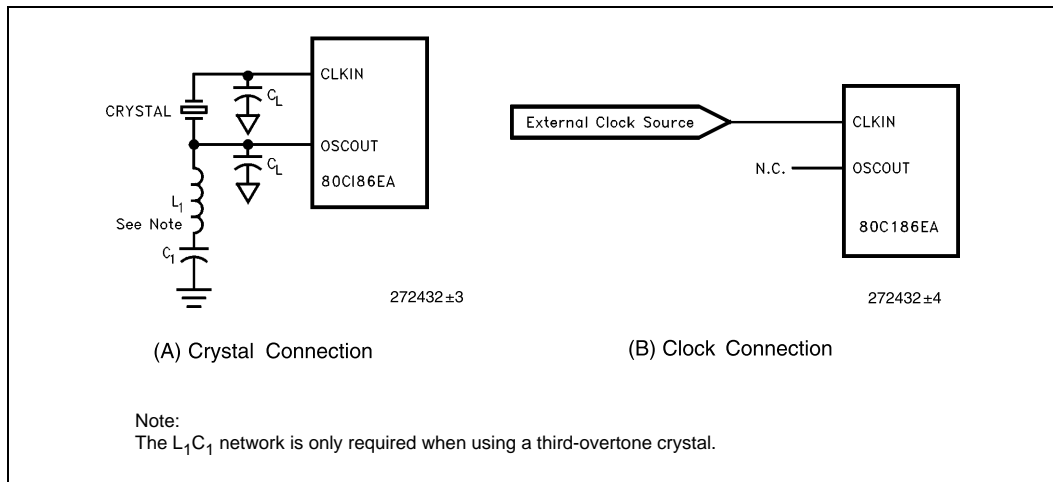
CLKIN
CRYSTAL
$C_L$
OSCOUT
$C_L$
80C186EA
$L_1$
See Note
$C_1$
272432±3

(A) Crystal Connection

External Clock Source
CLKIN
N.C.
OSCOUT
80C186EA
272432±4

(B) Clock Connection

Note:
The $L_1C_1$ network is only required when using a third-overtone crystal.